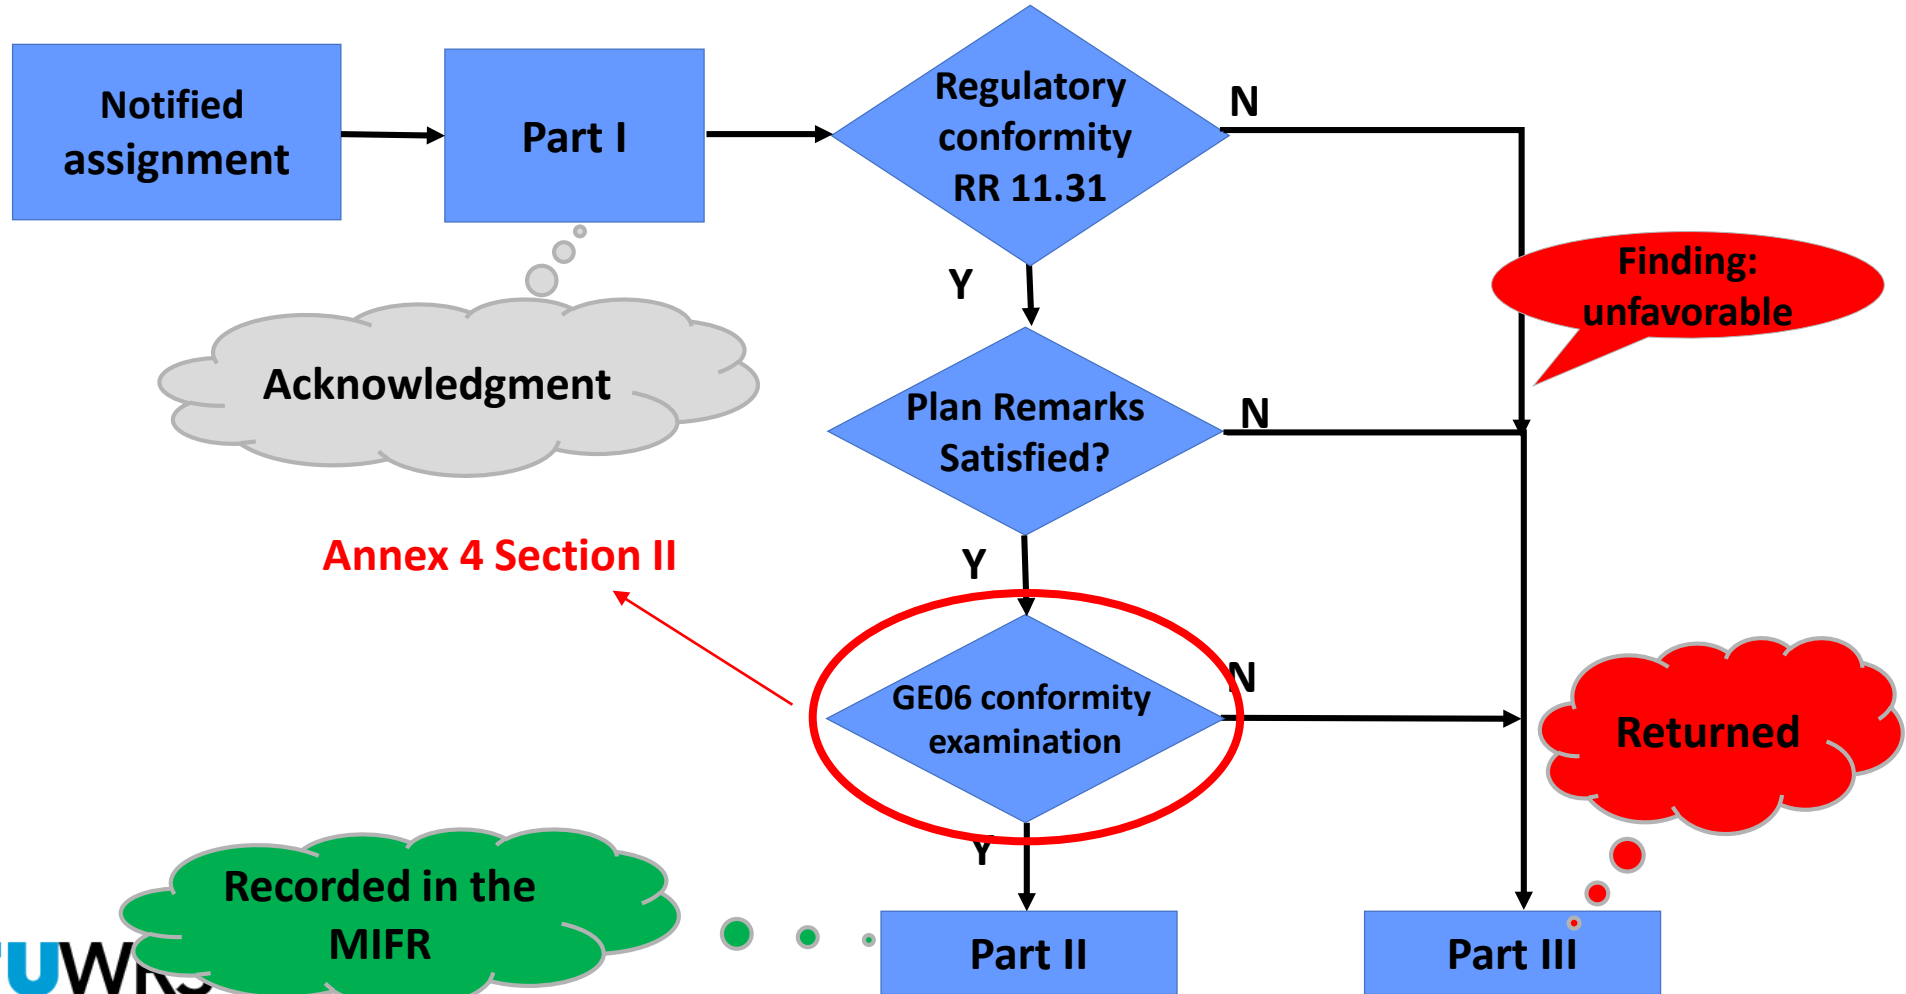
Notified assignment

Part I

Regulatory conformity RR 11.31

N

Y

Finding: unfavorable

Acknowledgment

Plan Remarks Satisfied?

N

Y

Annex 4 Section II

GE06 conformity examination

N

Returned

Y

Recorded in the MIFR

Part II

Part III

UWR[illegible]